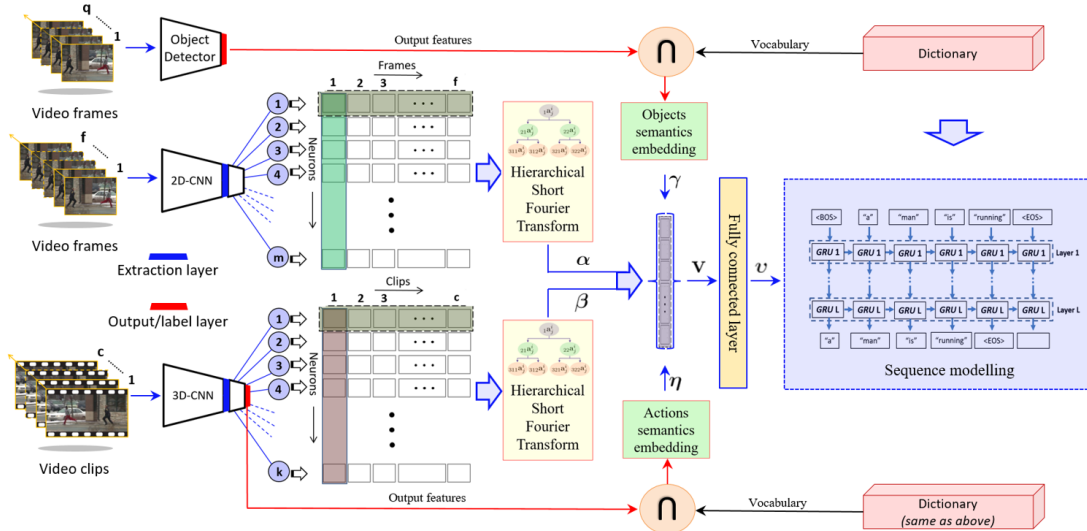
q
1
Object Detector
Output features
$\cap$
Vocabulary
Dictionary
Video frames
Frames
1 2 3 f
f
1
1
2
3
4
m
Neurons
2D-CNN
Video frames
Extraction layer
Output/label layer
Objects semantics embedding
Hierarchical Short Fourier Transform
$\gamma$
$\alpha$
$\beta$
$\mathbf{V}$
$v$
Fully connected layer
<BOS> "a" "man" "is" "running" <EOS>
GRU 1 GRU 1 GRU 1 GRU 1 GRU 1 GRU 1 Layer 1
GRU L GRU L GRU L GRU L GRU L GRU L Layer L
"a" "man" "is" "running" <EOS>
Sequence modelling
Clips
1 2 3 c
c
1
1
2
3
4
k
Neurons
3D-CNN
Video clips
Hierarchical Short Fourier Transform
$\eta$
Actions semantics embedding
Output features
$\cap$
Vocabulary
Dictionary
(same as above)